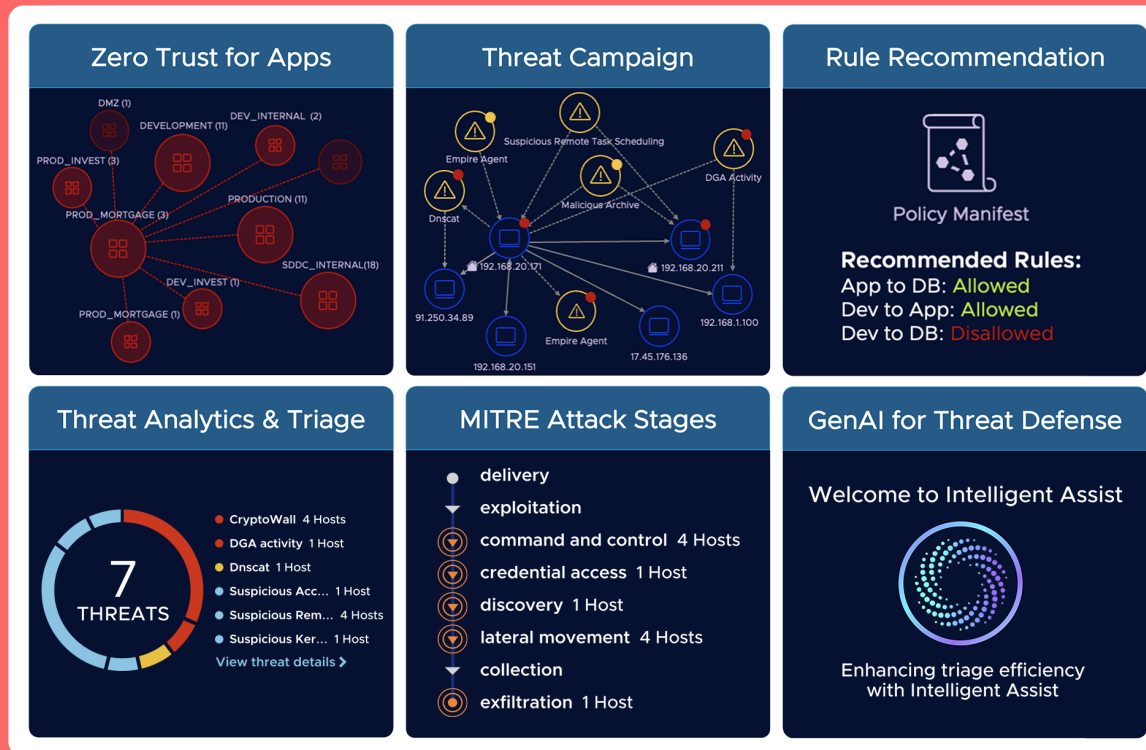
Zero Trust for Apps

DMZ (1)
DEVELOPMENT (11)
DEV_INTERNAL (2)
PROD_INVEST (3)
PRODUCTION (11)
PROD_MORTGAGE (3)
SDDC_INTERNAL(18)
DEV_INVEST (1)
PROD_MORTGAGE (1)

Threat Campaign

Suspicious Remote Task Scheduling
Empire Agent
DGA Activity
Dnscat
Malicious Archive
192.168.20.171
192.168.20.211
91.250.34.89
Empire Agent
192.168.1.100
192.168.20.151
17.45.176.136

Rule Recommendation

Policy Manifest

Recommended Rules:
App to DB: Allowed
Dev to App: Allowed
Dev to DB: Disallowed

Threat Analytics & Triage

7
THREATS

CryptoWall 4 Hosts
DGA activity 1 Host
Dnscat 1 Host
Suspicious Acc... 1 Host
Suspicious Rem... 4 Hosts
Suspicious Ker... 1 Host
View threat details

MITRE Attack Stages

delivery
exploitation
command and control 4 Hosts
credential access 1 Host
discovery 1 Host
lateral movement 4 Hosts
collection
exfiltration 1 Host

GenAI for Threat Defense

Welcome to Intelligent Assist

Enhancing triage efficiency with Intelligent Assist